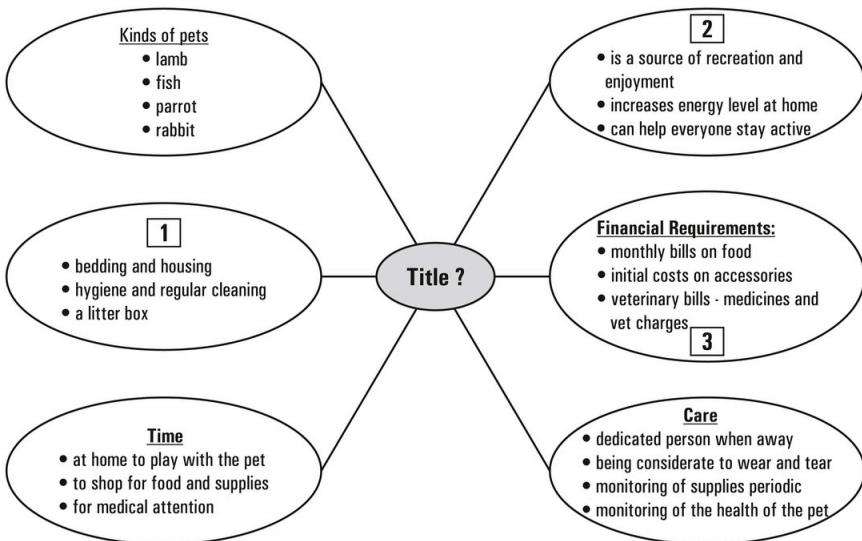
Kinds of pets
• lamb
• fish
• parrot
• rabbit

2
• is a source of recreation and enjoyment
• increases energy level at home
• can help everyone stay active

1
• bedding and housing
• hygiene and regular cleaning
• a litter box

Title ?

Financial Requirements:
• monthly bills on food
• initial costs on accessories
• veterinary bills - medicines and vet charges
3

Time
• at home to play with the pet
• to shop for food and supplies
• for medical attention

Care
• dedicated person when away
• being considerate to wear and tear
• monitoring of supplies periodic
• monitoring of the health of the pet